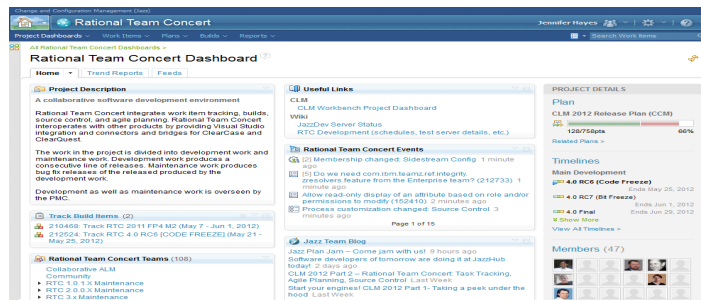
Change and Configuration Management (Jazz)

Rational Team Concert

Jennifer Hayes

Project Dashboards ▾ Work Items ▾ Plans ▾ Builds ▾ Reports ▾

Search Work Items

All Rational Team Concert Dashboards »

Rational Team Concert Dashboard

Home ▾ | Trend Reports | Feeds

Project Description

A collaborative software development environment

Rational Team Concert integrates work item tracking, builds, source control, and agile planning. Rational Team Concert interoperates with other products by providing Visual Studio integration and connectors and bridges for ClearCase and ClearQuest.

The work in the project is divided into development work and maintenance work. Development work produces a consecutive line of releases. Maintenance work produces bug fix releases of the released produced by the development work.

Development as well as maintenance work is overseen by the PMC.

Track Build Items (2)

210468: Track RTC 2011 FP4 M2 (May 7 - Jun 1, 2012)

212524: Track RTC 4.0 RC6 [CODE FREEZE] (May 21 - May 25, 2012)

Rational Team Concert Teams (108)

Collaborative ALM Community

▸ RTC 1.0.1.x Maintenance

▸ RTC 2.0.0.X Maintenance

▸ RTC 3.x Maintenance

Useful Links

CLM

CLM Workbench Project Dashboard

Wiki

JazzDev Server Status

RTC Development (schedules, test server details, etc.)

Rational Team Concert Events

[2] Membership changed: Sidestream Config 1 minute ago

[5] Do we need com.ibm.teamz.ref.integrity.presolvers feature from the Enterprise team? (212733) 1 minute ago

Allow read-only display of an attribute based on role and/or permissions to modify (152410) 2 minutes ago

Process customization changed: Source Control 3 minutes ago

Page 1 of 15

Jazz Team Blog

Jazz Plan Jam – Come jam with us! 9 hours ago

Software developers of tomorrow are doing it at JazzHub today! 2 days ago

CLM 2012 Part 2 – Rational Team Concert: Task Tracking, Agile Planning, Source Control Last Week

Start your engines! CLM 2012 Part 1- Taking a peek under the hood Last Week

PROJECT DETAILS

Plan

CLM 2012 Release Plan (CCM)

128/750pts 66%

Related Plans »

Timelines

Main Development

4.0 RC6 (Code Freeze) Ends May 25, 2012

4.0 RC7 (Bit Freeze) Ends Jun 1, 2012

4.0 Final Ends Jun 29, 2012

Show More

View All Timelines »

Members (47)